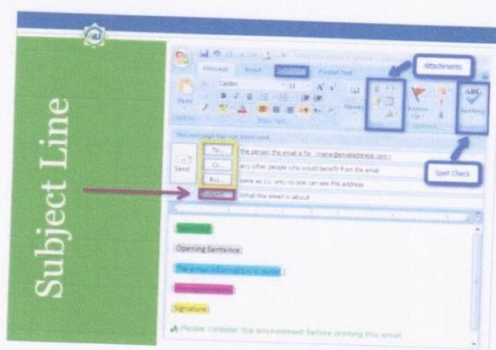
Subject Line

Attachments

Message Insert Options Format Text

Paste

Calibri

Spelling

This message has not been sent.

To...

the person the email is for (name@emailaddress.com)

Cc...

any other people who would benefit from the email

Bcc...

same as Cc, only no one can see this address

Send

Subject:

What the email is about

Spell Check

Greeting

Opening Sentence

The email information in detail

Closing Sentence

Signature

Please consider the environment before printing this email